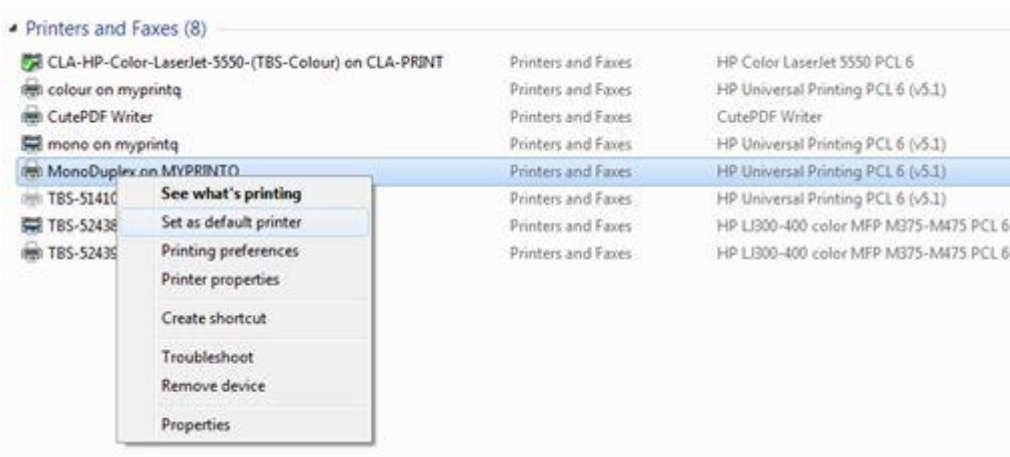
Printers and Faxes (8)

| | | |
|---|---|---|
| CLA-HP-Color-LaserJet-5550-(TBS-Colour) on CLA-PRINT | Printers and Faxes | HP Color LaserJet 5550 PCL 6 |
| colour on myprintq | Printers and Faxes | HP Universal Printing PCL 6 (v5.1) |
| CutePDF Writer | Printers and Faxes | CutePDF Writer |
| mono on myprintq | Printers and Faxes | HP Universal Printing PCL 6 (v5.1) |
| MonoDuplex on MYPRINTQ | Printers and Faxes | HP Universal Printing PCL 6 (v5.1) |
| TBS-5141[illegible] | Printers and Faxes | HP Universal Printing PCL 6 (v5.1) |
| TBS-52438 | Printers and Faxes | HP LJ300-400 color MFP M375-M475 PCL 6 |
| TBS-52439 | Printers and Faxes | HP LJ300-400 color MFP M375-M475 PCL 6 |

See what's printing
Set as default printer
Printing preferences
Printer properties
Create shortcut
Troubleshoot
Remove device
Properties